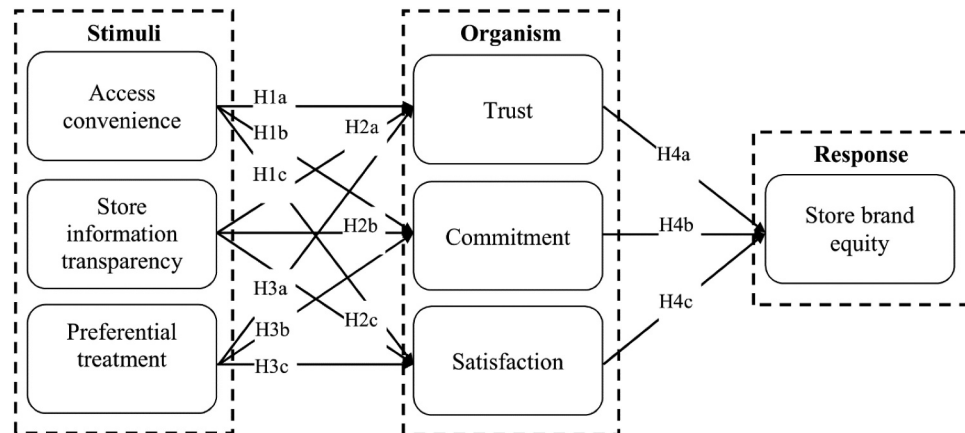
Stimuli

Access convenience

Store information transparency

Preferential treatment

H1a

H1b

H1c

H2a

H2b

H2c

H3a

H3b

H3c

Organism

Trust

Commitment

Satisfaction

H4a

H4b

H4c

Response

Store brand equity